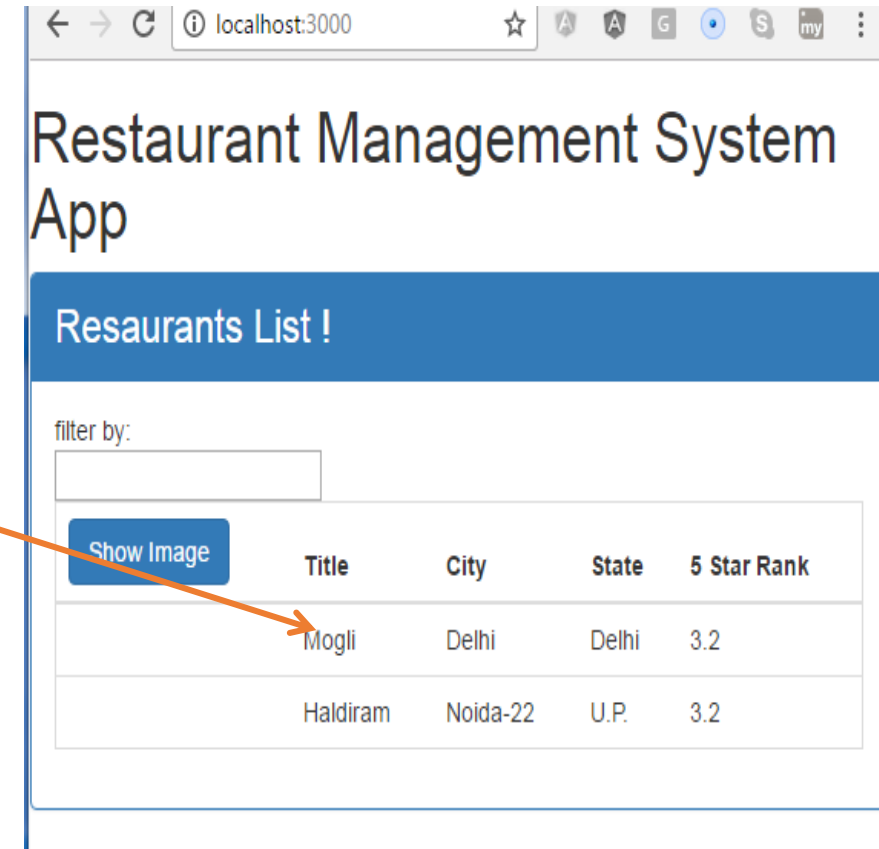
localhost:3000

Restaurant Management System App

Resaurants List !

filter by:

| Show Image | Title | City | State | 5 Star Rank |
|---|---|---|---|---|
| | Mogli | Delhi | Delhi | 3.2 |
| | Haldiram | Noida-22 | U.P. | 3.2 |